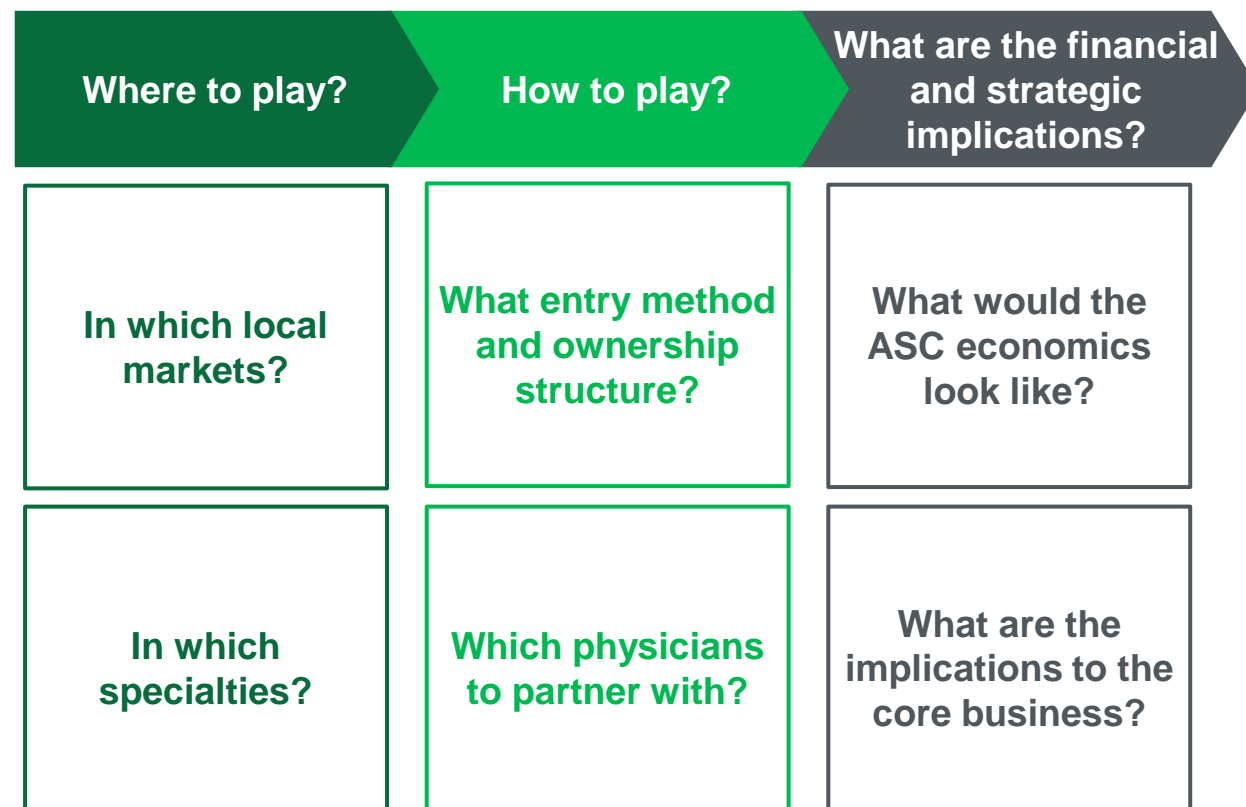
Where to play?

How to play?

What are the financial and strategic implications?

In which local markets?

What entry method and ownership structure?

What would the ASC economics look like?

In which specialties?

Which physicians to partner with?

What are the implications to the core business?